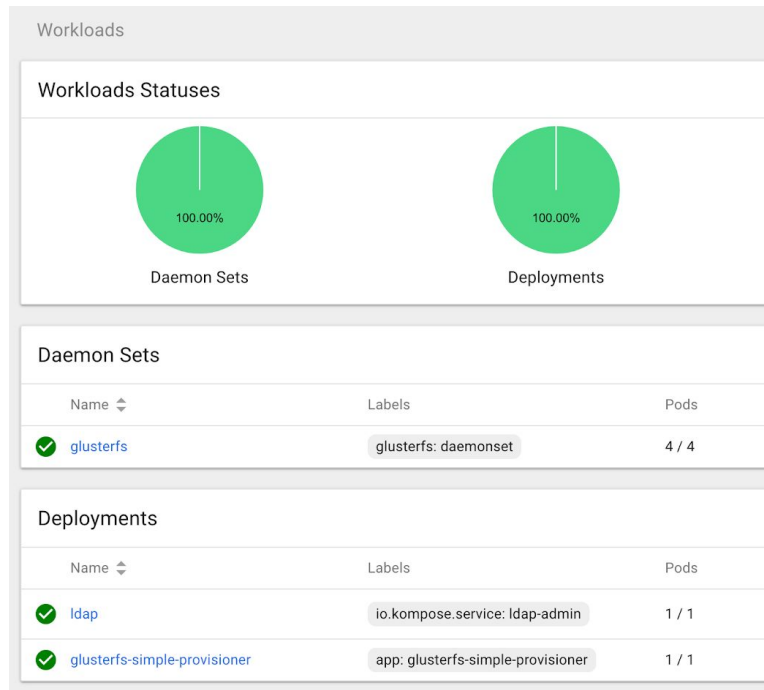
Workloads

Workloads Statuses

100.00%

Daemon Sets

100.00%

Deployments

Daemon Sets

| Name | Labels | Pods |
|---|---|---|
| glusterfs | glusterfs: daemonset | 4 / 4 |

Deployments

| Name | Labels | Pods |
|---|---|---|
| ldap | io.kompose.service: ldap-admin | 1 / 1 |
| glusterfs-simple-provisioner | app: glusterfs-simple-provisioner | 1 / 1 |